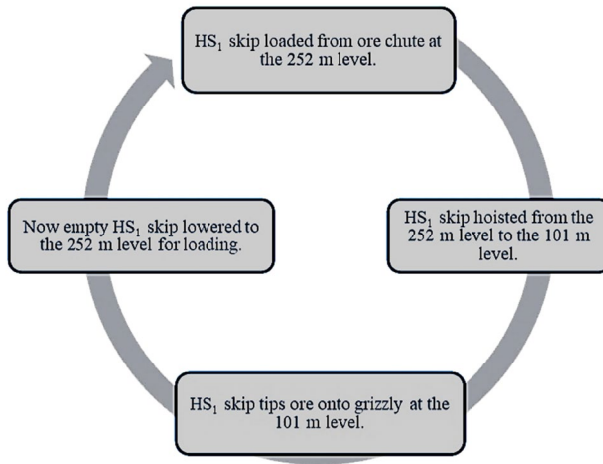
HS$_1$ skip loaded from ore chute at the 252 m level.

HS$_1$ skip hoisted from the 252 m level to the 101 m level.

HS$_1$ skip tips ore onto grizzly at the 101 m level.

Now empty HS$_1$ skip lowered to the 252 m level for loading.